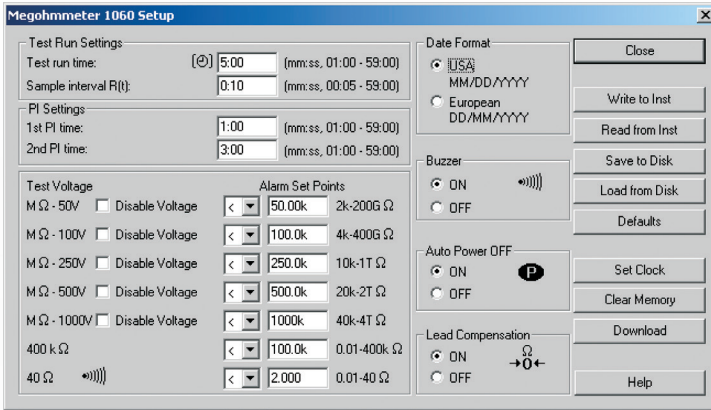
Megohmmeter 1060 Setup

Test Run Settings

Test run time: 5:00 (mm:ss, 01:00 - 59:00)

Sample interval R(t): 0:10 (mm:ss, 00:05 - 59:00)

PI Settings

1st PI time: 1:00 (mm:ss, 01:00 - 59:00)

2nd PI time: 3:00 (mm:ss, 01:00 - 59:00)

Test Voltage

Alarm Set Points

| | | | | |
|---|---|---|---|---|
| M Ω - 50V | Disable Voltage | < | 50.00k | 2k-200G Ω |
| M Ω - 100V | Disable Voltage | < | 100.0k | 4k-400G Ω |
| M Ω - 250V | Disable Voltage | < | 250.0k | 10k-1T Ω |
| M Ω - 500V | Disable Voltage | < | 500.0k | 20k-2T Ω |
| M Ω - 1000V | Disable Voltage | < | 1000k | 40k-4T Ω |
| 400 k Ω | | < | 100.0k | 0.01-400k Ω |
| 40 Ω | | < | 2.000 | 0.01-40 Ω |

Date Format

USA MM/DD/YYYY

European DD/MM/YYYY

Buzzer

ON

OFF

Auto Power OFF

ON

OFF

P

Lead Compensation

ON

OFF

Ω
→0←

Close

Write to Inst

Read from Inst

Save to Disk

Load from Disk

Defaults

Set Clock

Clear Memory

Download

Help